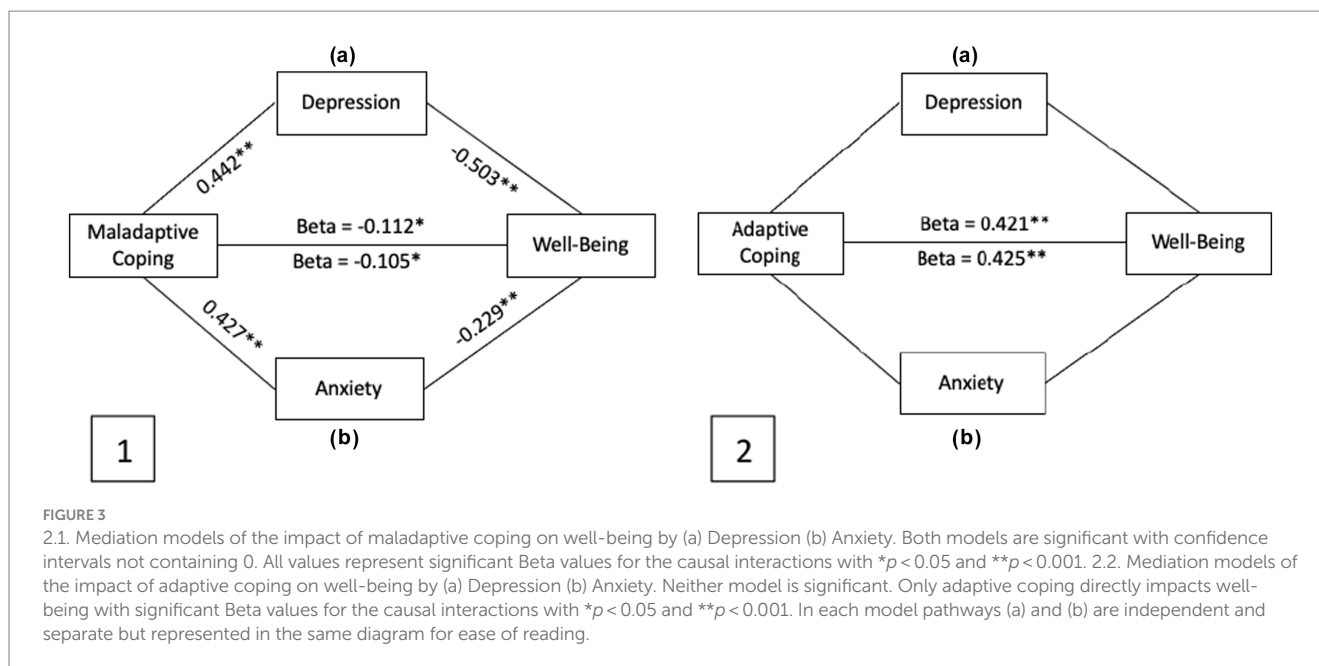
(a)

Depression

0.442**

-0.503**

Maladaptive Coping

Beta = -0.112*

Beta = -0.105*

Well-Being

0.427**

-0.229**

Anxiety

(b)

1

(a)

Depression

Adaptive Coping

Beta = 0.421**

Beta = 0.425**

Well-Being

Anxiety

(b)

2

FIGURE 3

2.1. Mediation models of the impact of maladaptive coping on well-being by (a) Depression (b) Anxiety. Both models are significant with confidence intervals not containing 0. All values represent significant Beta values for the causal interactions with *$p$ < 0.05 and **$p$ < 0.001. 2.2. Mediation models of the impact of adaptive coping on well-being by (a) Depression (b) Anxiety. Neither model is significant. Only adaptive coping directly impacts well-being with significant Beta values for the causal interactions with *$p$ < 0.05 and **$p$ < 0.001. In each model pathways (a) and (b) are independent and separate but represented in the same diagram for ease of reading.